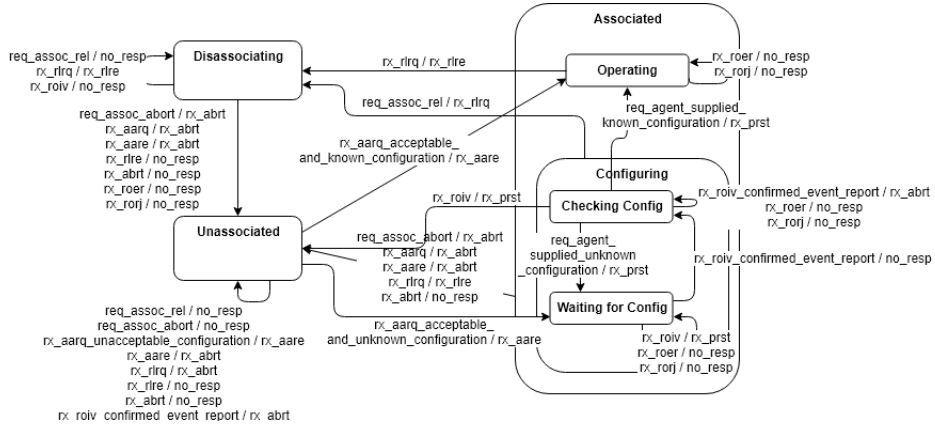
Associated

req_assoc_rel / no_resp
rx_rlrq / rx_rlre
rx_roiv / no_resp

Disassociating

rx_rlrq / rx_rlre

Operating

rx_roer / no_resp
rx_rorj / no_resp

req_assoc_rel / rx_rlrq

req_agent_supplied_known_configuration / rx_prst

req_assoc_abort / rx_abrt
rx_aarq / rx_abrt
rx_aare / rx_abrt
rx_rlre / no_resp
rx_abrt / no_resp
rx_roer / no_resp
rx_rorj / no_resp

rx_aarq_acceptable_and_known_configuration / rx_aare

Configuring

rx_roiv / rx_prst

Checking Config

rx_roiv_confirmed_event_report / rx_abrt
rx_roer / no_resp
rx_rorj / no_resp

Unassociated

req_assoc_abort / rx_abrt
rx_aarq / rx_abrt
rx_aare / rx_abrt
rx_rlrq / rx_rlre
rx_abrt / no_resp

req_agent_supplied_unknown_configuration / rx_prst

rx_roiv_confirmed_event_report / no_resp

Waiting for Config

rx_aarq_acceptable_and_unknown_configuration / rx_aare

rx_roiv / rx_prst
rx_roer / no_resp
rx_rorj / no_resp

req_assoc_rel / no_resp
req_assoc_abort / no_resp
rx_aarq_unacceptable_configuration / rx_aare
rx_aare / rx_abrt
rx_rlrq / rx_abrt
rx_rlre / no_resp
rx_abrt / no_resp
rx_roiv_confirmed_event_report / rx_abrt